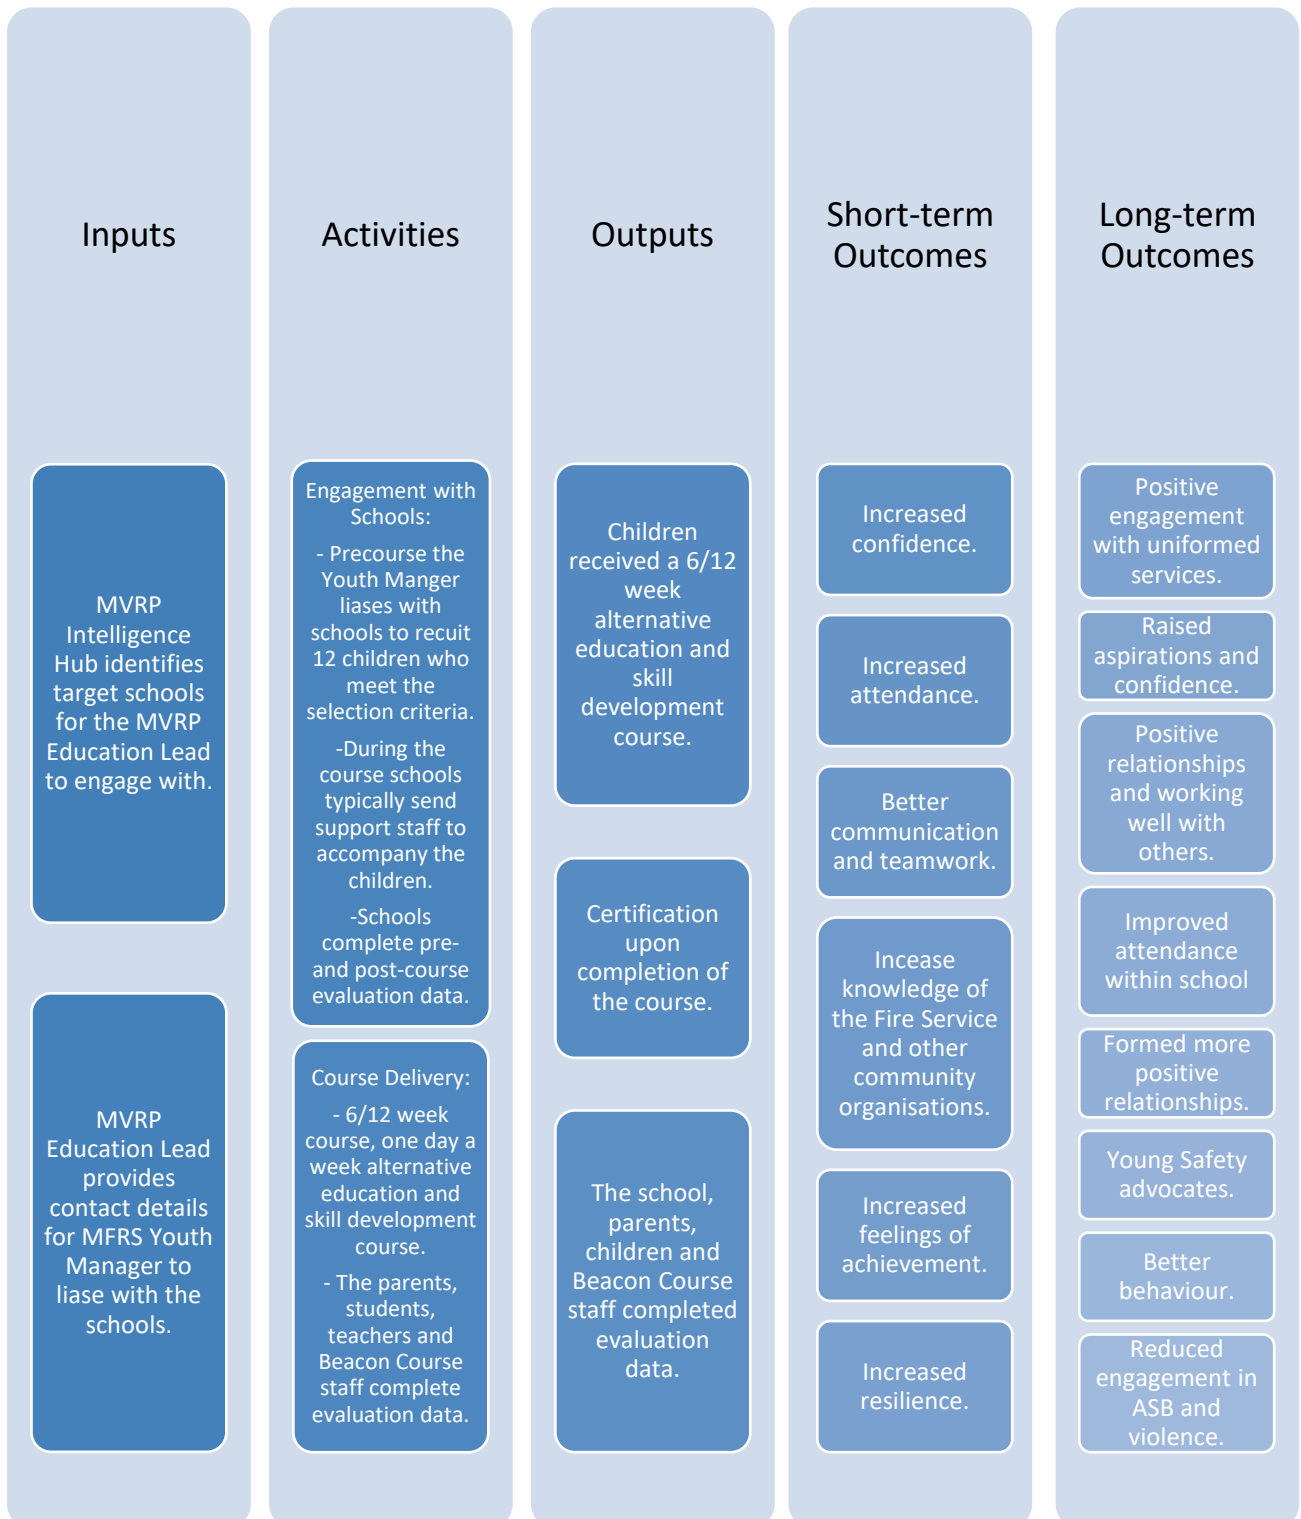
Inputs

MVRP Intelligence Hub identifies target schools for the MVRP Education Lead to engage with.

MVRP Education Lead provides contact details for MFRS Youth Manager to liase with the schools.

Activities

Engagement with Schools:

- Precourse the Youth Manger liases with schools to recuit 12 children who meet the selection criteria.

-During the course schools typically send support staff to accompany the children.

-Schools complete pre- and post-course evaluation data.

Course Delivery:

- 6/12 week course, one day a week alternative education and skill development course.

- The parents, students, teachers and Beacon Course staff complete evaluation data.

Outputs

Children received a 6/12 week alternative education and skill development course.

Certification upon completion of the course.

The school, parents, children and Beacon Course staff completed evaluation data.

Short-term Outcomes

Increased confidence.

Increased attendance.

Better communication and teamwork.

Incease knowledge of the Fire Service and other community organisations.

Increased feelings of achievement.

Increased resilience.

Long-term Outcomes

Positive engagement with uniformed services.

Raised aspirations and confidence.

Positive relationships and working well with others.

Improved attendance within school

Formed more positive relationships.

Young Safety advocates.

Better behaviour.

Reduced engagement in ASB and violence.